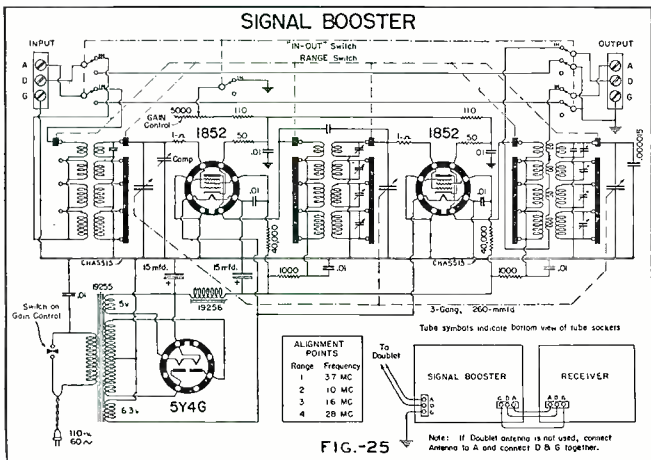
SIGNAL BOOSTER

INPUT
A
D
G

"IN-OUT" Switch
RANGE Switch

OUTPUT
A
D
G

GAIN Control
5000
110
110
1852
1852
1-Ω
1-Ω
50
50
Comp
.01
.01
.01
.01
.000015
40,000
40,000
1000
1000
.01
.01
CHASSIS
CHASSIS
15 mfd.
15 mfd.
19255
19256
5v
6.3v
5Y4G
Switch on Gain Control
110~
60~

3-Gang, 260-mmfd

Tube symbols indicate bottom view of tube sockets

| ALIGNMENT POINTS | |
|---|---|
| Range | Frequency |
| 1 | 3.7 MC |
| 2 | 10 MC |
| 3 | 16 MC |
| 4 | 28 MC |

To Doublet
SIGNAL BOOSTER
RECEIVER
G D A
A D G

FIG.-25

Note: If Doublet antenna is not used, connect Antenna to A and connect D & G together.